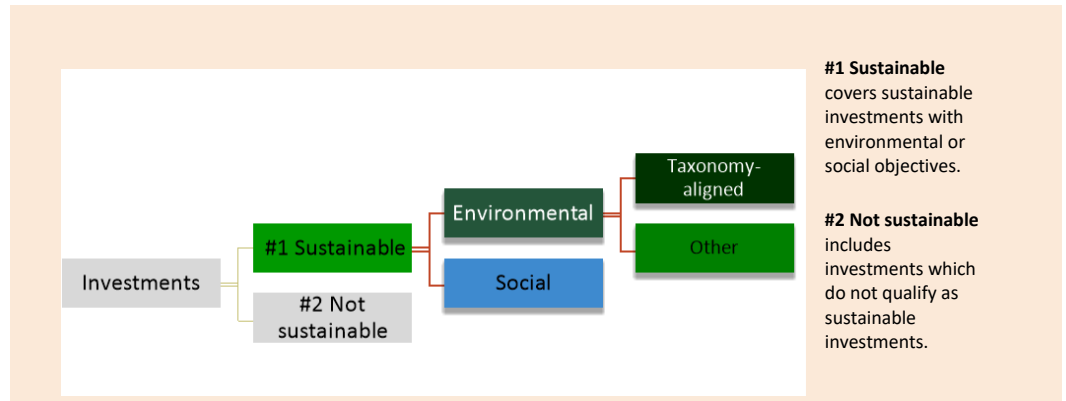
Investments

#1 Sustainable

#2 Not sustainable

Environmental

Social

Taxonomy-aligned

Other

**#1 Sustainable** covers sustainable investments with environmental or social objectives.

**#2 Not sustainable** includes investments which do not qualify as sustainable investments.